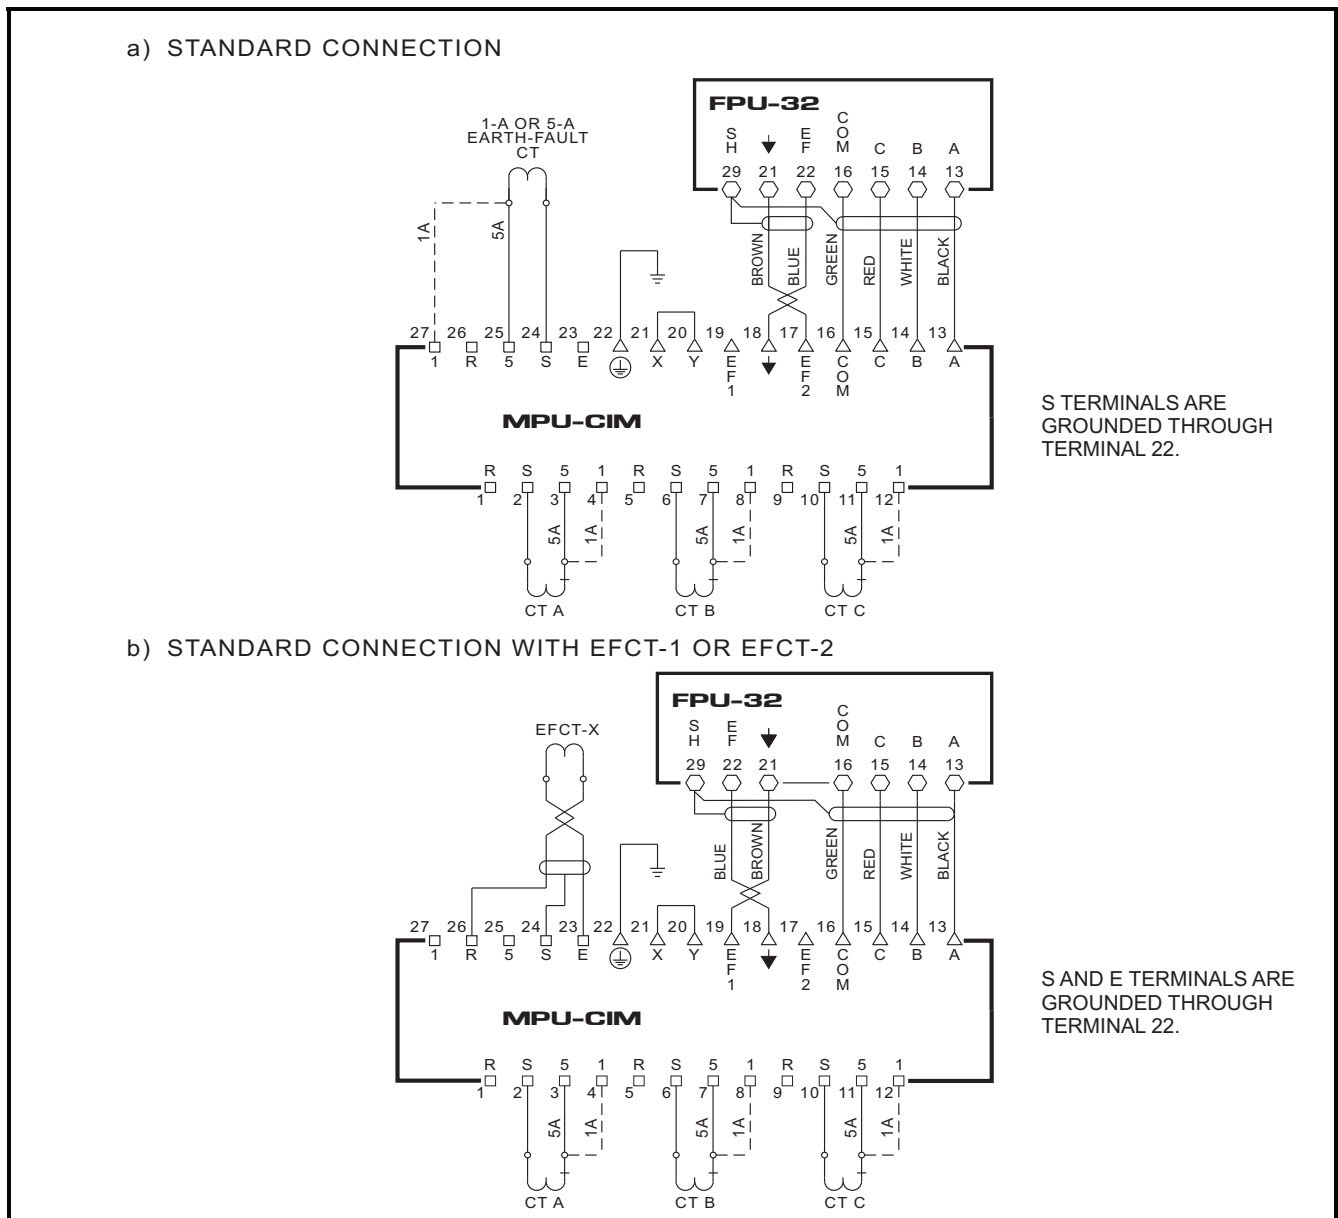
a) STANDARD CONNECTION

FPU-32

SH
EF
COM
C
B
A
29 21 22 16 15 14 13

1-A OR 5-A
EARTH-FAULT
CT

1A
5A

BROWN
BLUE
GREEN
RED
WHITE
BLACK

27 26 25 24 23 22 21 20 19 18 17 16 15 14 13
1 R 5 S E X Y EF1 EF2 COM C B A

MPU-CIM

S TERMINALS ARE GROUNDED THROUGH TERMINAL 22.

R S 5 1 R S 5 1 R S 5 1
1 2 3 4 5 6 7 8 9 10 11 12

5A 1A 5A 1A 5A 1A

CT A CT B CT C

b) STANDARD CONNECTION WITH EFCT-1 OR EFCT-2

FPU-32

SH
EF
COM
C
B
A
29 22 21 16 15 14 13

EFCT-X

BLUE
BROWN
GREEN
RED
WHITE
BLACK

27 26 25 24 23 22 21 20 19 18 17 16 15 14 13
1 R 5 S E X Y EF1 EF2 COM C B A

MPU-CIM

S AND E TERMINALS ARE GROUNDED THROUGH TERMINAL 22.

R S 5 1 R S 5 1 R S 5 1
1 2 3 4 5 6 7 8 9 10 11 12

5A 1A 5A 1A 5A 1A

CT A CT B CT C